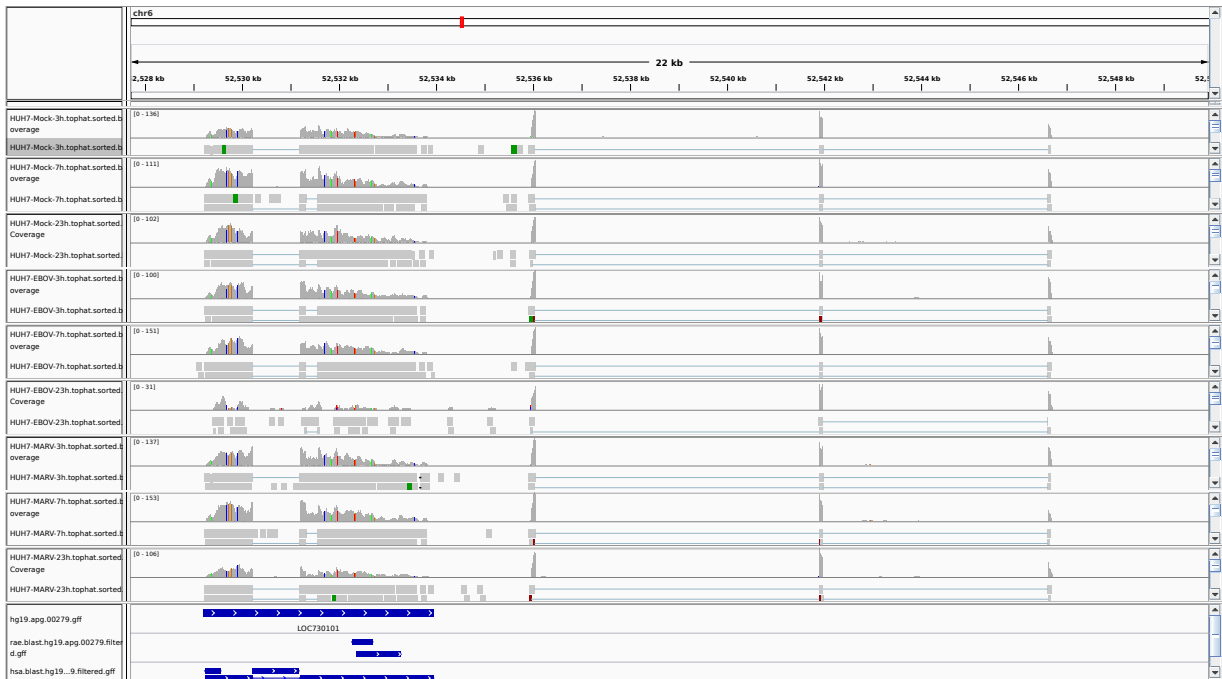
chr6

22 kb

2,528 kb
52,530 kb
52,532 kb
52,534 kb
52,536 kb
52,538 kb
52,540 kb
52,542 kb
52,544 kb
52,546 kb
52,548 kb
52,5

HUH7-Mock-3h.tophat.sorted.b overage
[0 - 136]
HUH7-Mock-3h.tophat.sorted.b
HUH7-Mock-7h.tophat.sorted.b overage
[0 - 111]
HUH7-Mock-7h.tophat.sorted.b
HUH7-Mock-23h.tophat.sorted. Coverage
[0 - 102]
HUH7-Mock-23h.tophat.sorted.
HUH7-EBOV-3h.tophat.sorted.b overage
[0 - 100]
HUH7-EBOV-3h.tophat.sorted.b
HUH7-EBOV-7h.tophat.sorted.b overage
[0 - 151]
HUH7-EBOV-7h.tophat.sorted.b
HUH7-EBOV-23h.tophat.sorted. Coverage
[0 - 31]
HUH7-EBOV-23h.tophat.sorted.
HUH7-MARV-3h.tophat.sorted.b overage
[0 - 137]
HUH7-MARV-3h.tophat.sorted.b
HUH7-MARV-7h.tophat.sorted.b overage
[0 - 153]
HUH7-MARV-7h.tophat.sorted.b
HUH7-MARV-23h.tophat.sorted Coverage
[0 - 106]
HUH7-MARV-23h.tophat.sorted
hg19.apg.00279.gff
LOC730101
rae.blast.hg19.apg.00279.filtered.gff
hsa.blast.hg19...9.filtered.gff